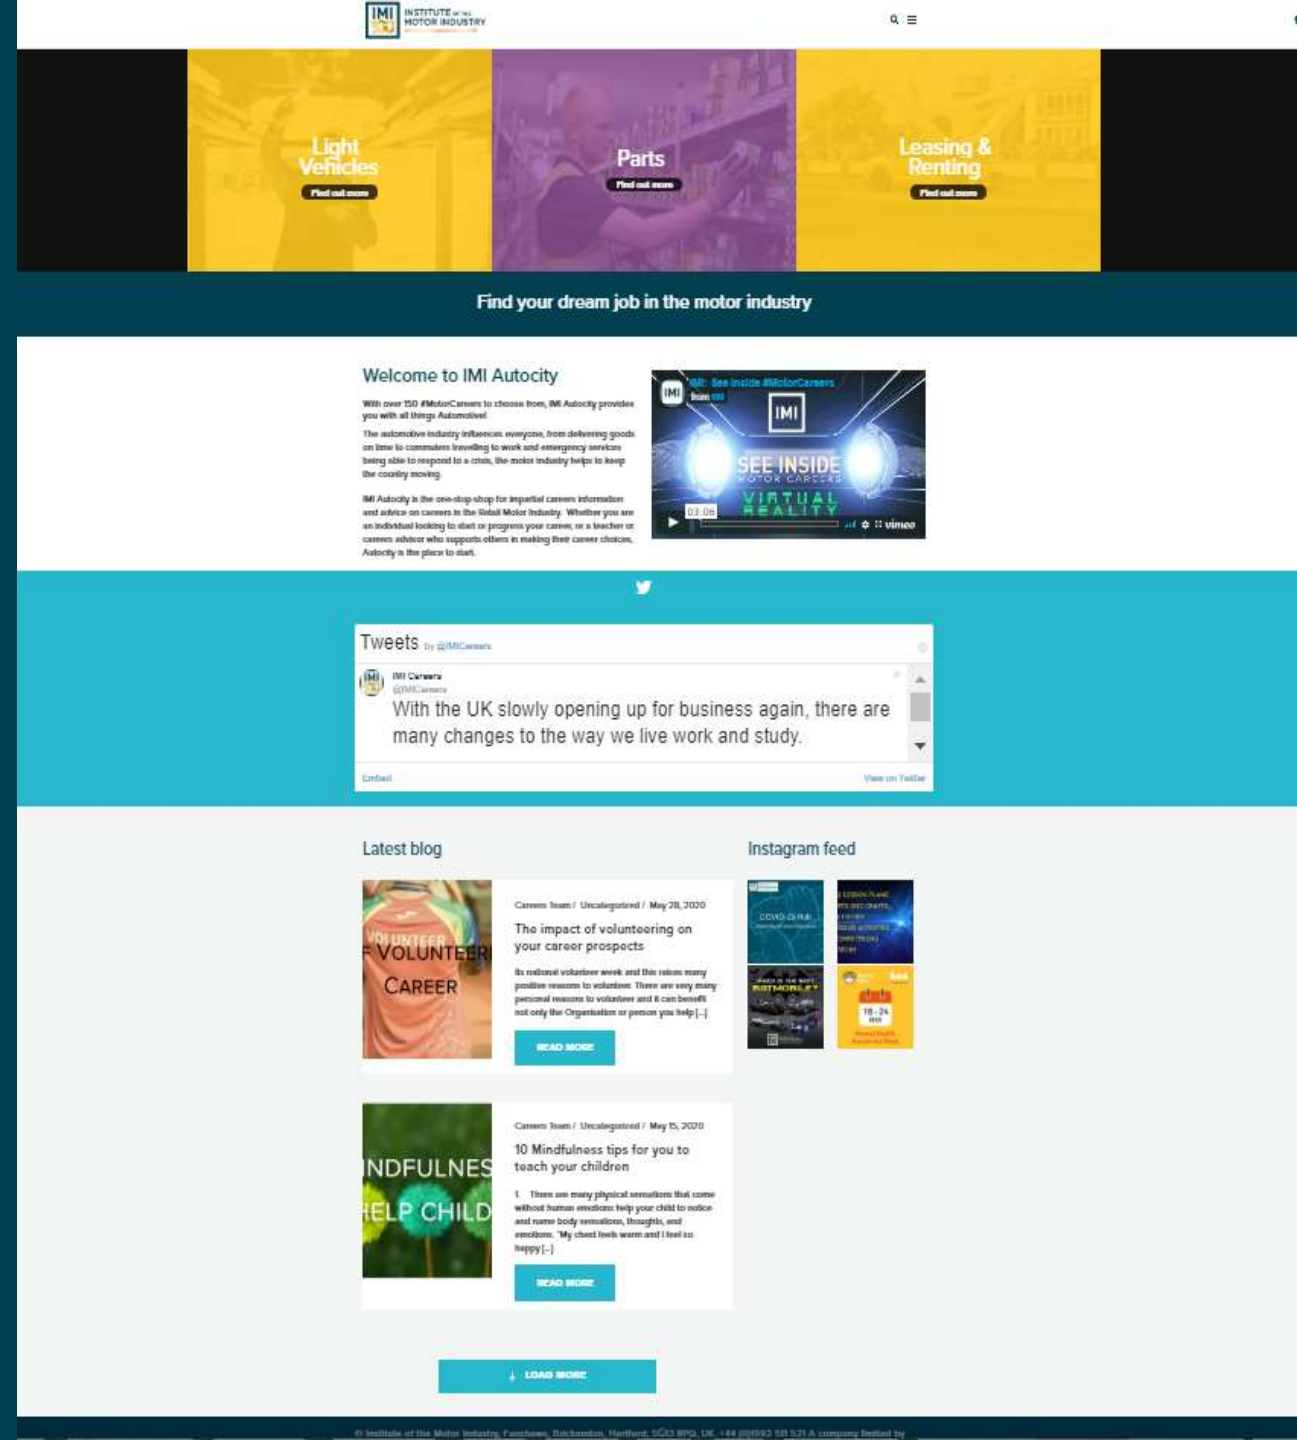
IMI INSTITUTE OF THE MOTOR INDUSTRY

Light Vehicles
Find out more

Parts
Find out more

Leasing & Renting
Find out more

Find your dream job in the motor industry

Welcome to IMI Autocity

With over 150 #MotorCareers to choose from, IMI Autocity provides you with all things Automotive!

The automotive industry influences everyone, from delivering goods on time to commuters travelling to work and emergency services being able to respond to a crisis, the motor industry helps to keep the country moving.

IMI Autocity is the one-stop-shop for impartial careers information and advice on careers in the Retail Motor Industry. Whether you are an individual looking to start or progress your career, or a teacher or careers advisor who supports others in making their career choices, Autocity is the place to start.

IMI: See Inside #MotorCareers
from IMI
IMI
SEE INSIDE
MOTOR CAREERS
VIRTUAL REALITY
03:06
vimeo

Tweets by @IMICareers

IMI Careers
@IMICareers
With the UK slowly opening up for business again, there are many changes to the way we live work and study.

Embed
View on Twitter

Latest blog

VOLUNTEER
VOLUNTEERING
CAREER

Careers Team / Uncategorized / May 28, 2020
The impact of volunteering on your career prospects
Its national volunteer week and this raises many positive reasons to volunteer. There are very many personal reasons to volunteer and it can benefit not only the Organisation or person you help [...]
READ MORE

NDFULNES
HELP CHILD

Careers Team / Uncategorized / May 15, 2020
10 Mindfulness tips for you to teach your children
1. There are many physical sensations that come without human emotions: help your child to notice and name body sensations, thoughts, and emotions. "My chest feels warm and I feel so happy [...]
READ MORE

Instagram feed

COVID-19 Hub
18-24

LOAD MORE

© Institute of the Motor Industry, Fanshaws, Brickendon, Hertford, SG13 8PQ, UK. +44 (0)1992 511 521 A company limited by